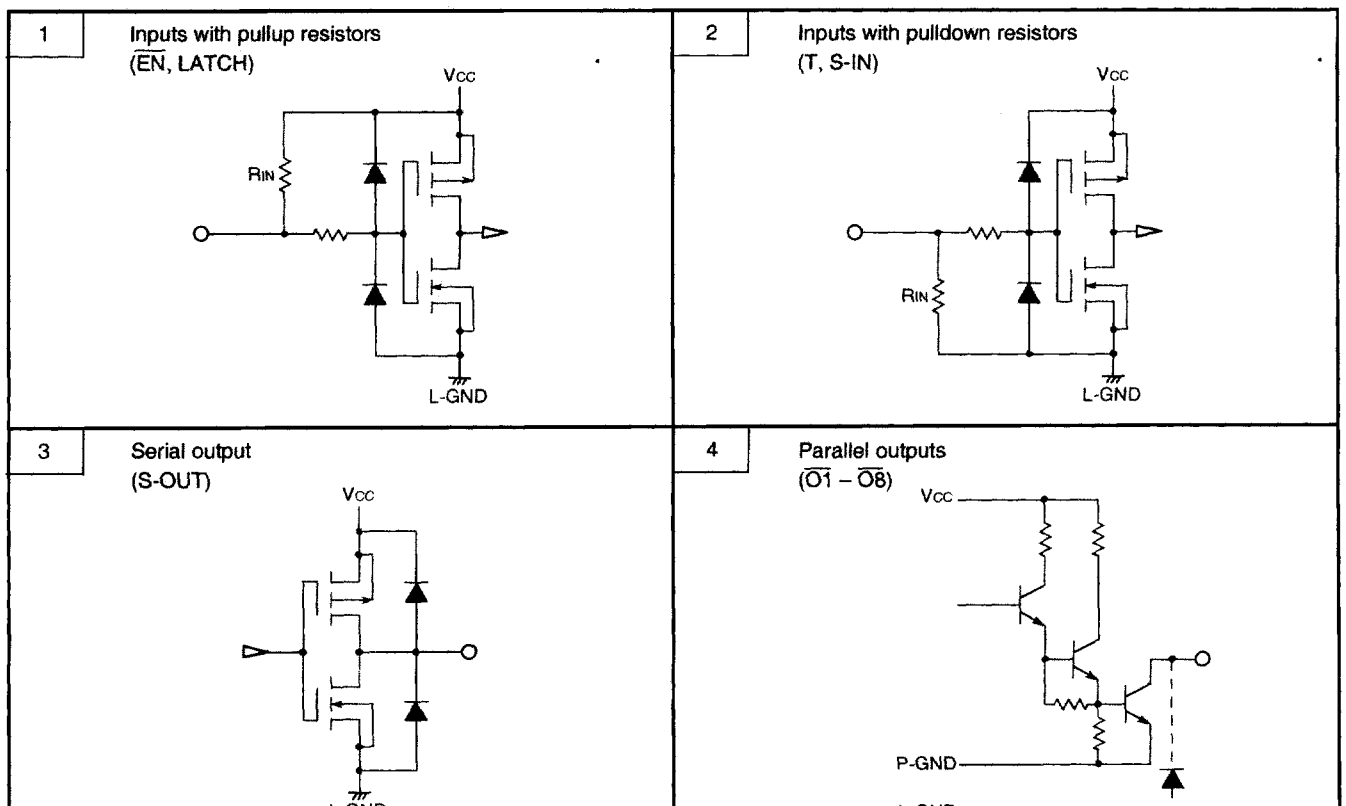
1

Inputs with pullup resistors
($\overline{EN}$, LATCH)

Vcc

RIN

L-GND

2

Inputs with pulldown resistors
(T, S-IN)

Vcc

RIN

L-GND

3

Serial output
(S-OUT)

Vcc

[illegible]

4

Parallel outputs
($\overline{O1}$ – $\overline{O8}$)

Vcc

P-GND

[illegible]